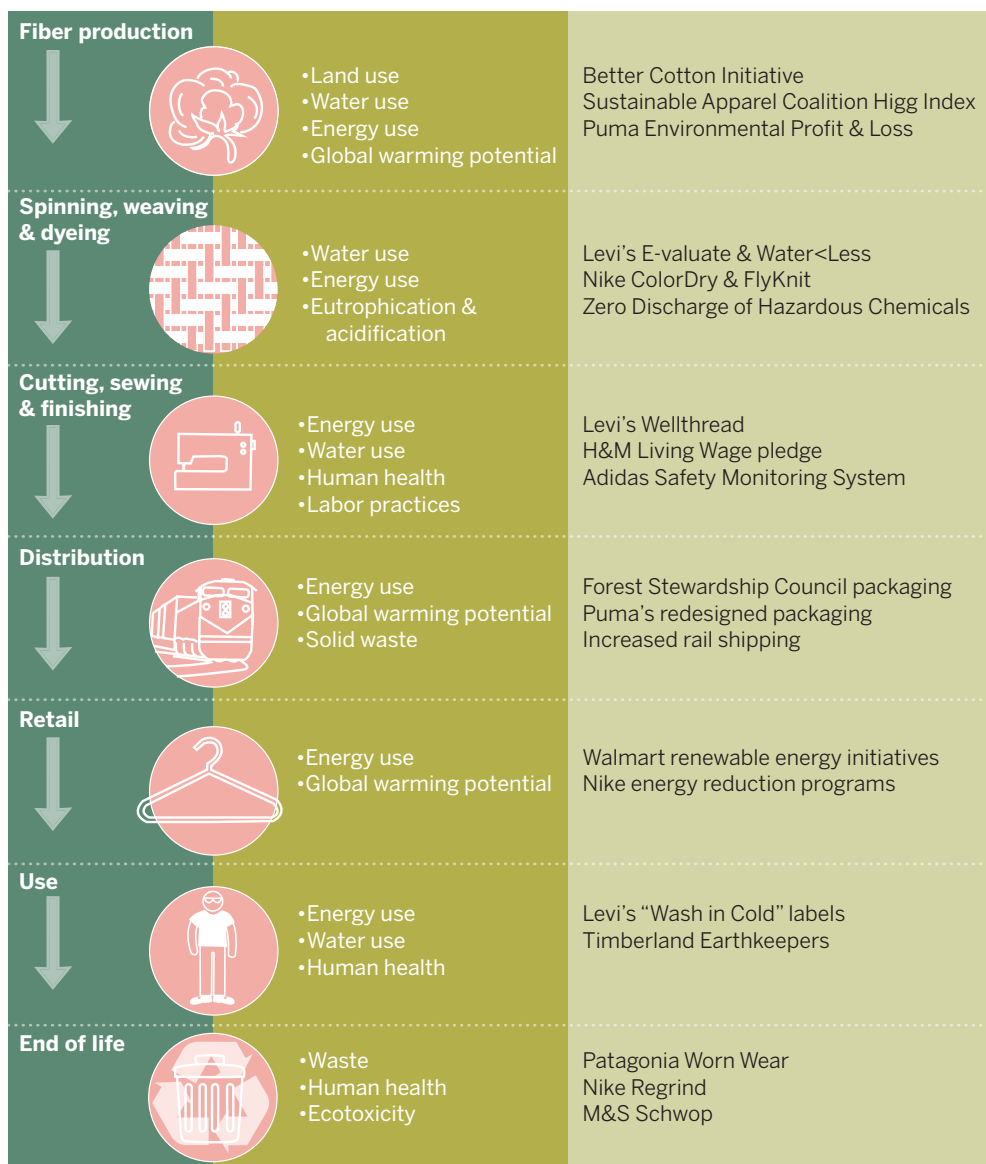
Fiber production

•Land use
•Water use
•Energy use
•Global warming potential

Better Cotton Initiative
Sustainable Apparel Coalition Higg Index
Puma Environmental Profit & Loss

Spinning, weaving & dyeing

•Water use
•Energy use
•Eutrophication & acidification

Levi's E-valuate & Water<Less
Nike ColorDry & FlyKnit
Zero Discharge of Hazardous Chemicals

Cutting, sewing & finishing

•Energy use
•Water use
•Human health
•Labor practices

Levi's Wellthread
H&M Living Wage pledge
Adidas Safety Monitoring System

Distribution

•Energy use
•Global warming potential
•Solid waste

Forest Stewardship Council packaging
Puma's redesigned packaging
Increased rail shipping

Retail

•Energy use
•Global warming potential

Walmart renewable energy initiatives
Nike energy reduction programs

Use

•Energy use
•Water use
•Human health

Levi's "Wash in Cold" labels
Timberland Earthkeepers

End of life

•Waste
•Human health
•Ecotoxicity

Patagonia Worn Wear
Nike Regrind
M&S Schwop